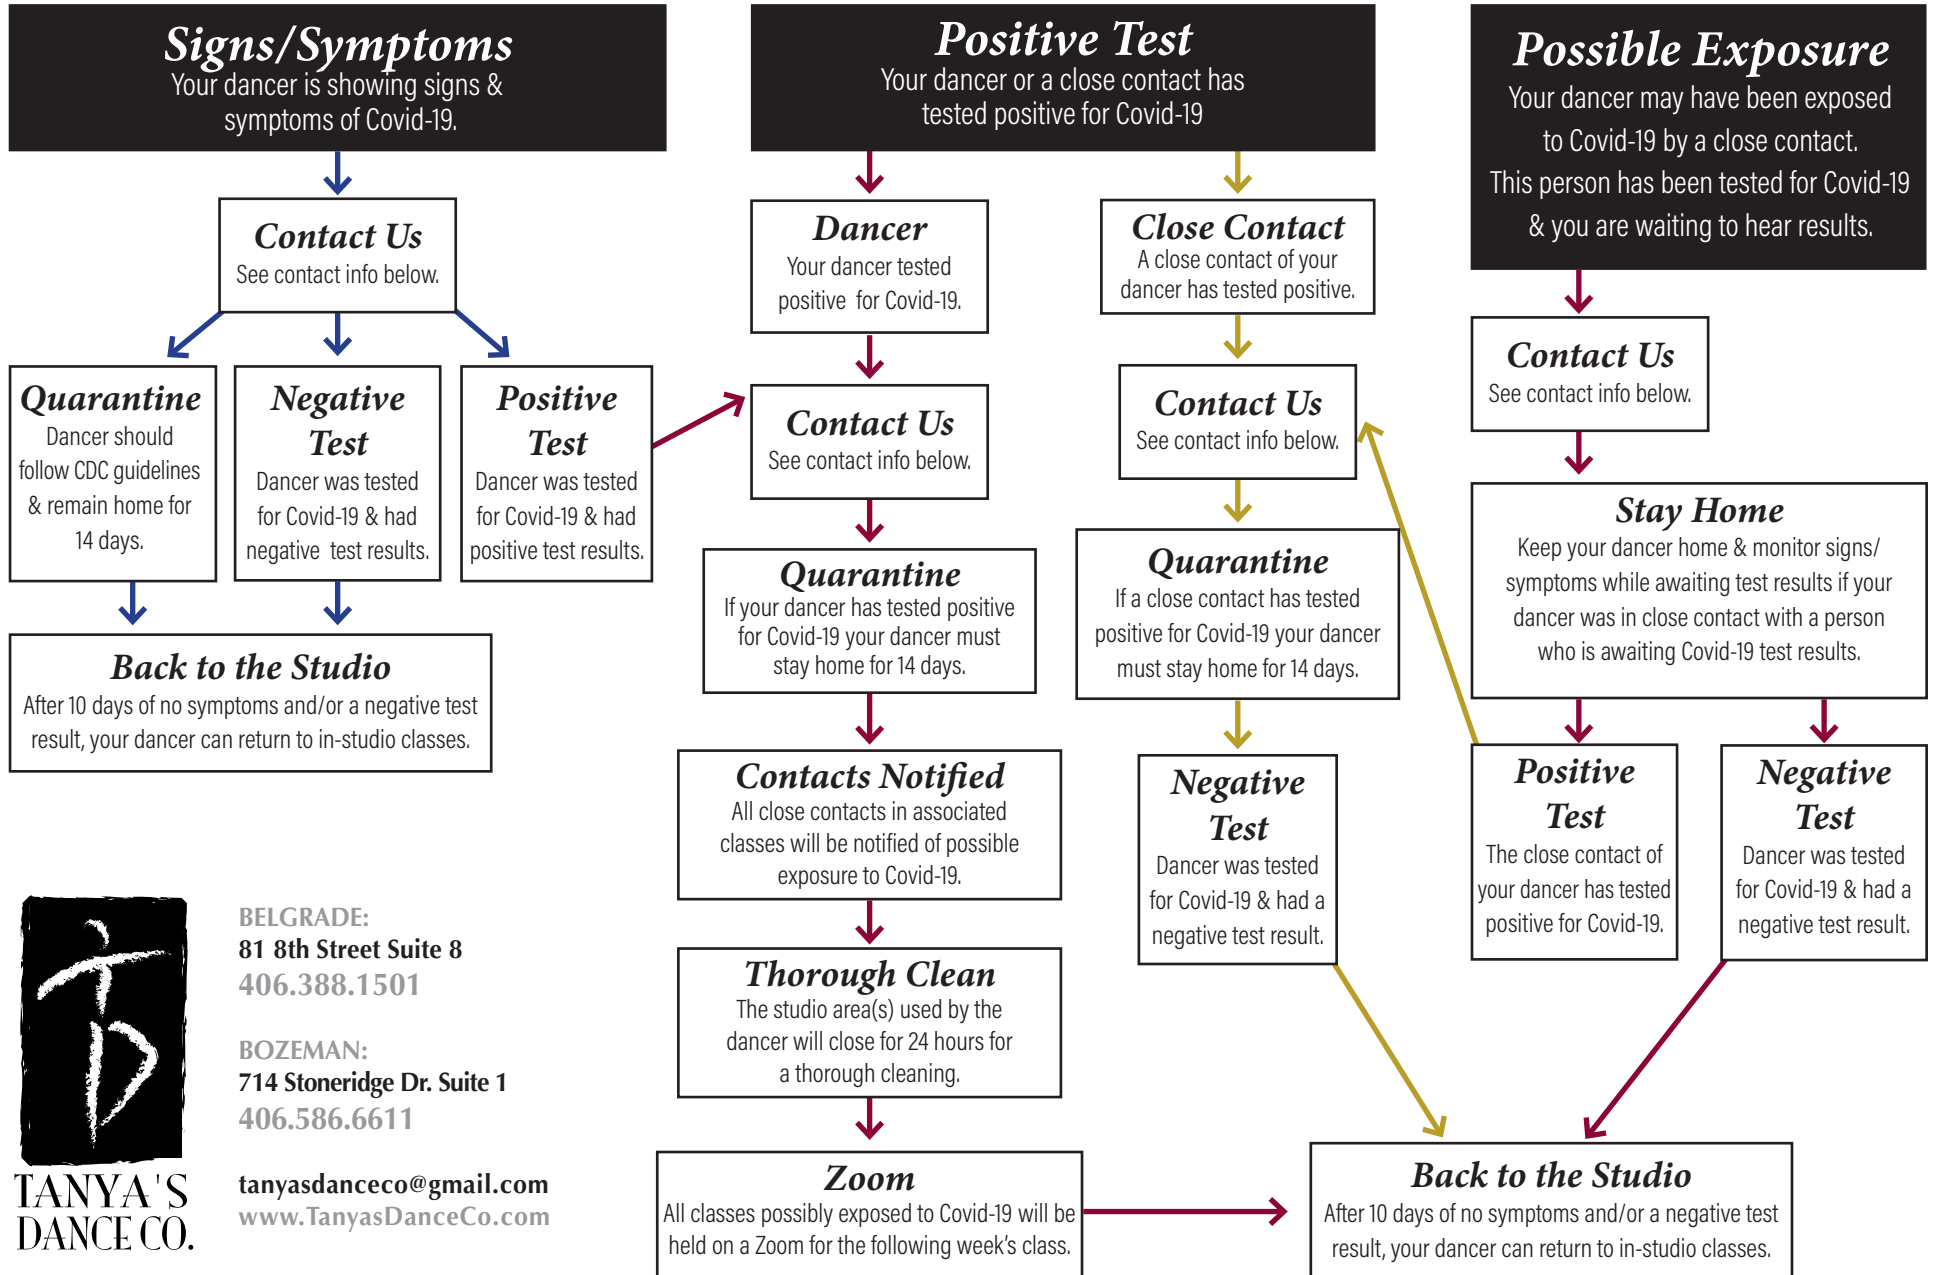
Signs/Symptoms
Your dancer is showing signs & symptoms of Covid-19.

Contact Us
See contact info below.

Quarantine
Dancer should follow CDC guidelines & remain home for 14 days.

Negative Test
Dancer was tested for Covid-19 & had negative test results.

Positive Test
Dancer was tested for Covid-19 & had positive test results.

Back to the Studio
After 10 days of no symptoms and/or a negative test result, your dancer can return to in-studio classes.

Positive Test
Your dancer or a close contact has tested positive for Covid-19

Dancer
Your dancer tested positive for Covid-19.

Contact Us
See contact info below.

Quarantine
If your dancer has tested positive for Covid-19 your dancer must stay home for 14 days.

Contacts Notified
All close contacts in associated classes will be notified of possible exposure to Covid-19.

Thorough Clean
The studio area(s) used by the dancer will close for 24 hours for a thorough cleaning.

Zoom
All classes possibly exposed to Covid-19 will be held on a Zoom for the following week's class.

Close Contact
A close contact of your dancer has tested positive.

Contact Us
See contact info below.

Quarantine
If a close contact has tested positive for Covid-19 your dancer must stay home for 14 days.

Negative Test
Dancer was tested for Covid-19 & had a negative test result.

Possible Exposure
Your dancer may have been exposed to Covid-19 by a close contact. This person has been tested for Covid-19 & you are waiting to hear results.

Contact Us
See contact info below.

Stay Home
Keep your dancer home & monitor signs/ symptoms while awaiting test results if your dancer was in close contact with a person who is awaiting Covid-19 test results.

Positive Test
The close contact of your dancer has tested positive for Covid-19.

Negative Test
Dancer was tested for Covid-19 & had a negative test result.

Back to the Studio
After 10 days of no symptoms and/or a negative test result, your dancer can return to in-studio classes.

TANYA'S DANCE CO.

BELGRADE:
81 8th Street Suite 8
406.388.1501

BOZEMAN:
714 Stoneridge Dr. Suite 1
406.586.6611

tanyasdanceco@gmail.com
www.TanyasDanceCo.com